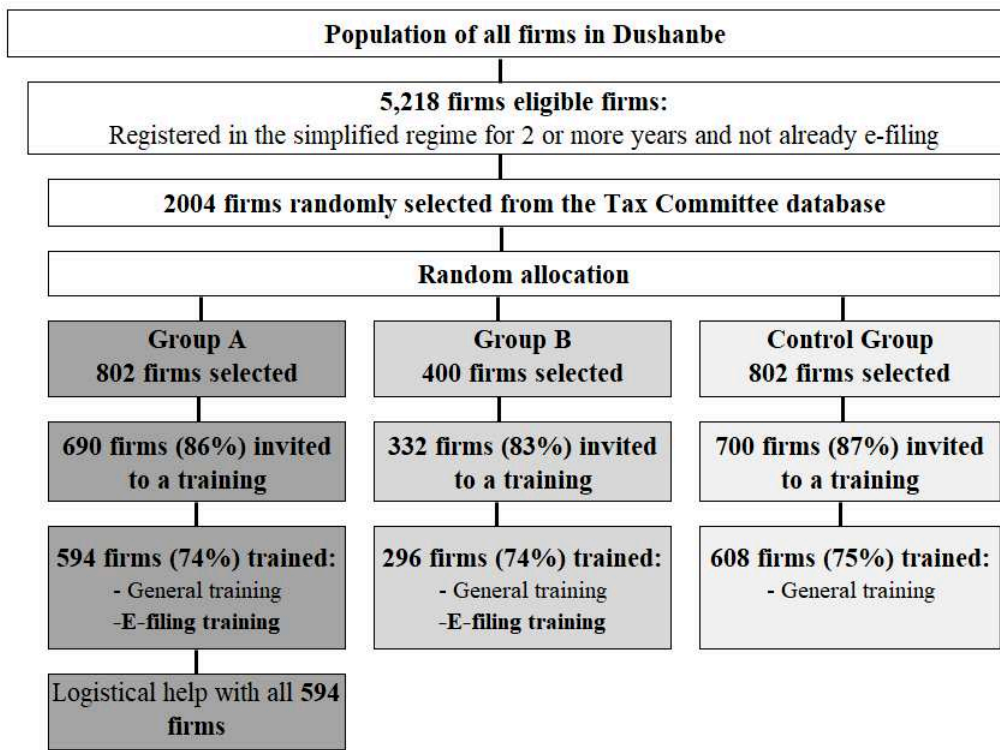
Population of all firms in Dushanbe

5,218 firms eligible firms:
Registered in the simplified regime for 2 or more years and not already e-filing

2004 firms randomly selected from the Tax Committee database

Random allocation

Group A
802 firms selected

690 firms (86%) invited to a training

594 firms (74%) trained:
- General training
-E-filing training

Logistical help with all 594 firms

Group B
400 firms selected

332 firms (83%) invited to a training

296 firms (74%) trained:
- General training
-E-filing training

Control Group
802 firms selected

700 firms (87%) invited to a training

608 firms (75%) trained:
- General training